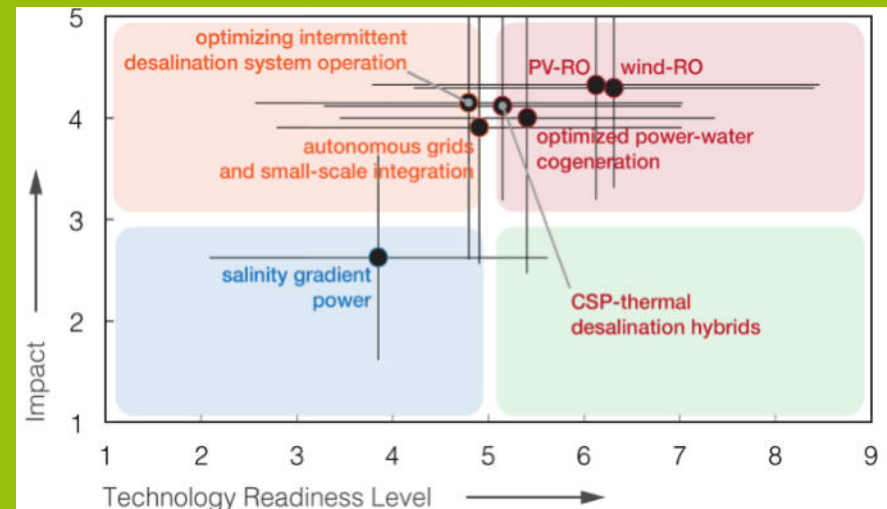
optimizing intermittent desalination system operation

PV-RO

wind-RO

autonomous grids and small-scale integration

optimized power-water cogeneration

salinity gradient power

CSP-thermal desalination hybrids

Impact

5

4

3

2

1

1

2

3

4

5

6

7

8

9

Technology Readiness Level